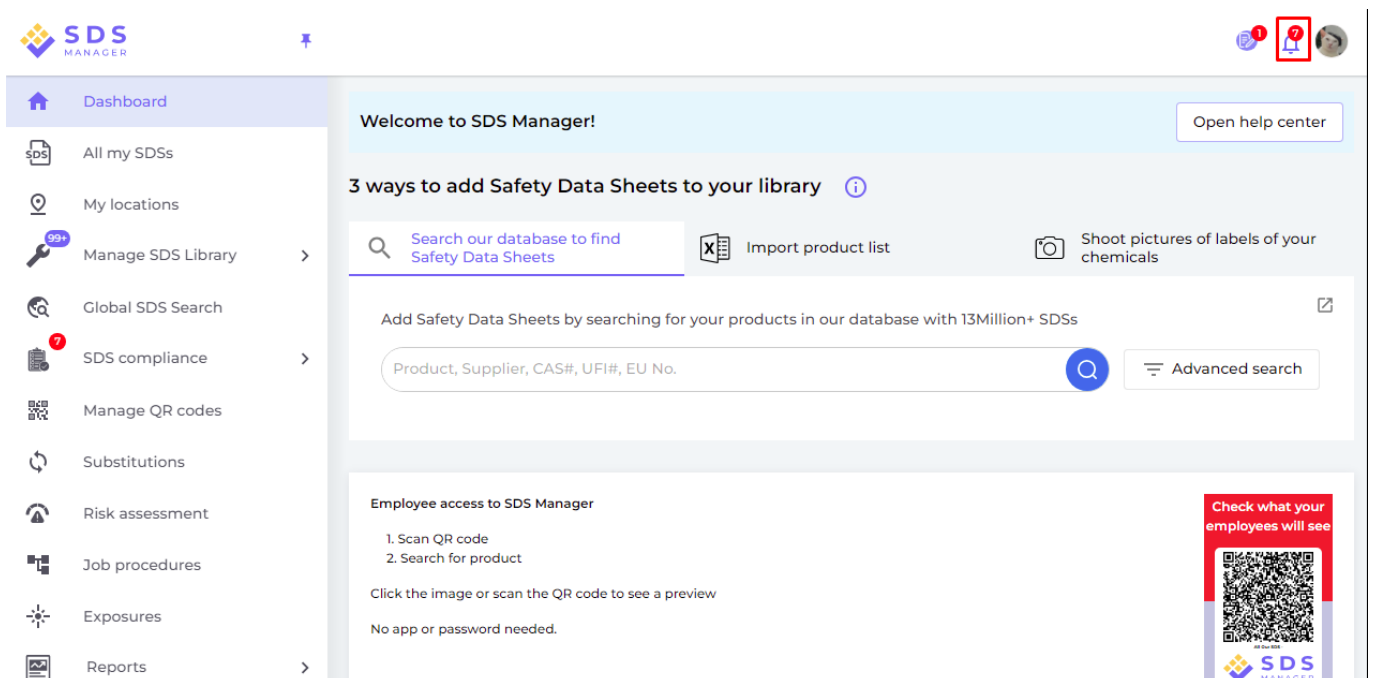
SDS MANAGER

1 7

Dashboard
SDS All my SDSs
My locations
99+ Manage SDS Library
Global SDS Search
7 SDS compliance
Manage QR codes
Substitutions
Risk assessment
Job procedures
Exposures
Reports

Welcome to SDS Manager!

Open help center

3 ways to add Safety Data Sheets to your library

Search our database to find Safety Data Sheets

Import product list

Shoot pictures of labels of your chemicals

Add Safety Data Sheets by searching for your products in our database with 13Million+ SDSs

Product, Supplier, CAS#, UFI#, EU No.

Advanced search

Employee access to SDS Manager

1. Scan QR code
2. Search for product

Click the image or scan the QR code to see a preview

No app or password needed.

Check what your employees will see

SDS MANAGER